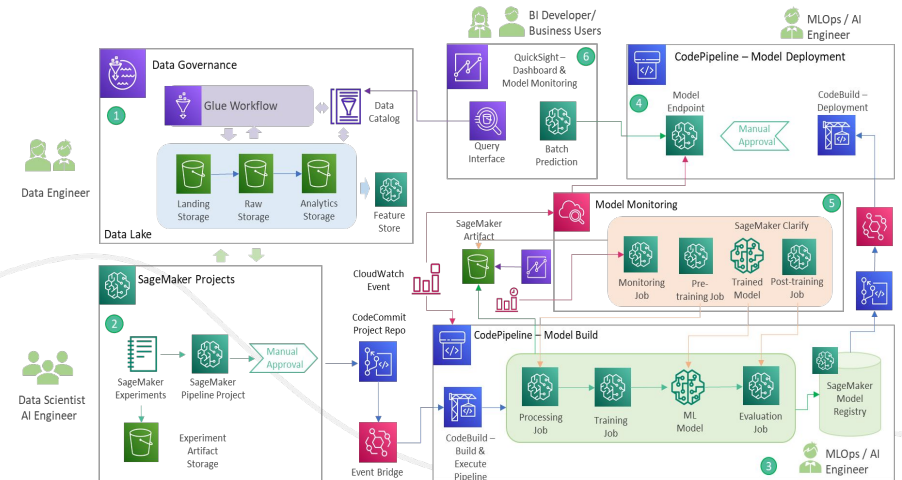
BI Developer/
Business Users

MLOps / AI
Engineer

Data Governance

1

Glue Workflow

Data
Catalog

Landing
Storage

Raw
Storage

Analytics
Storage

Feature
Store

Data Lake

Data Engineer

QuickSight –
Dashboard &
Model Monitoring

6

Query
Interface

Batch
Prediction

CodePipeline – Model Deployment

4

Model
Endpoint

Manual
Approval

CodeBuild –
Deployment

Model Monitoring

5

SageMaker
Artifact

SageMaker Clarify

Monitoring
Job

Pre-
training Job

Trained
Model

Post-training
Job

CloudWatch
Event

SageMaker Projects

2

SageMaker
Experiments

SageMaker
Pipeline Project

Manual
Approval

Experiment
Artifact
Storage

Data Scientist
AI Engineer

CodeCommit
Project Repo

Event Bridge

CodePipeline – Model Build

CodeBuild –
Build &
Execute
Pipeline

Processing
Job

Training
Job

ML
Model

Evaluation
Job

SageMaker
Model
Registry

3

MLOps / AI
Engineer